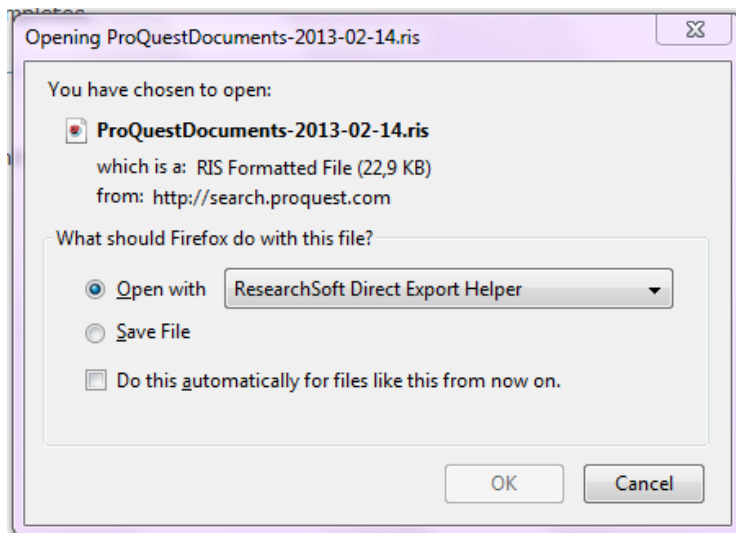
Opening ProQuestDocuments-2013-02-14.ris

You have chosen to open:

ProQuestDocuments-2013-02-14.ris

which is a: RIS Formatted File (22,9 KB)

from: http://search.proquest.com

What should Firefox do with this file?

Open with ResearchSoft Direct Export Helper

Save File

Do this automatically for files like this from now on.

OK

Cancel